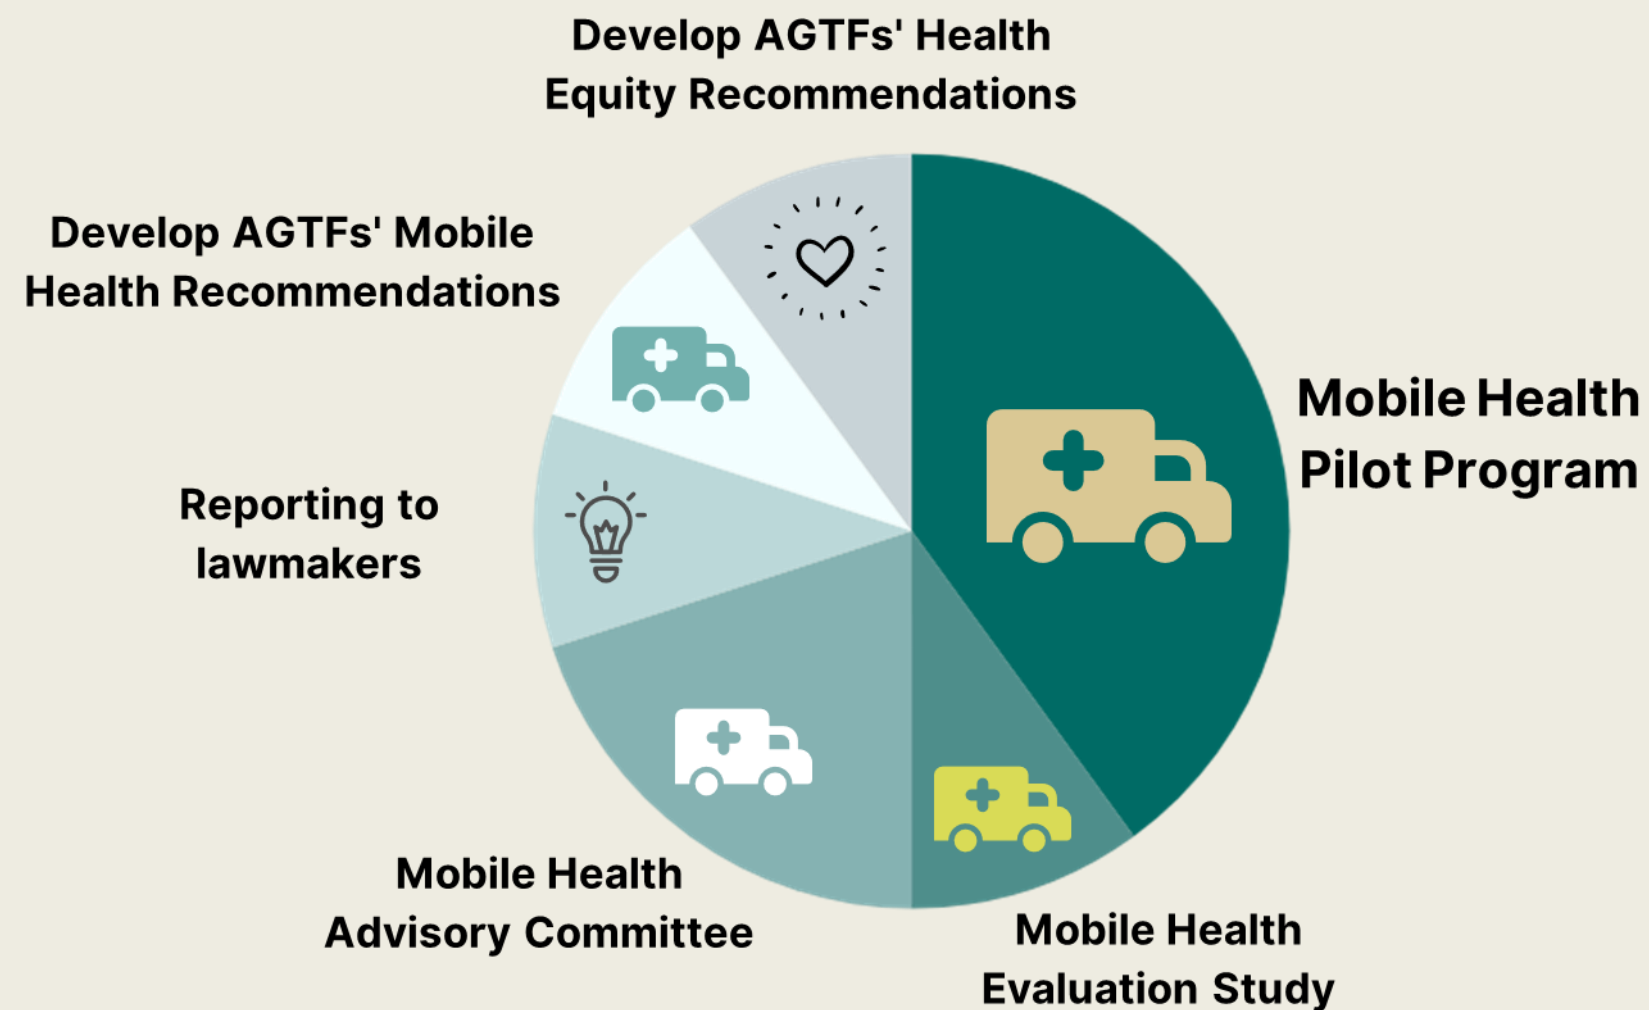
Develop AGTFs' Health Equity Recommendations

Develop AGTFs' Mobile Health Recommendations

Mobile Health Pilot Program

Reporting to lawmakers

Mobile Health Advisory Committee

Mobile Health Evaluation Study